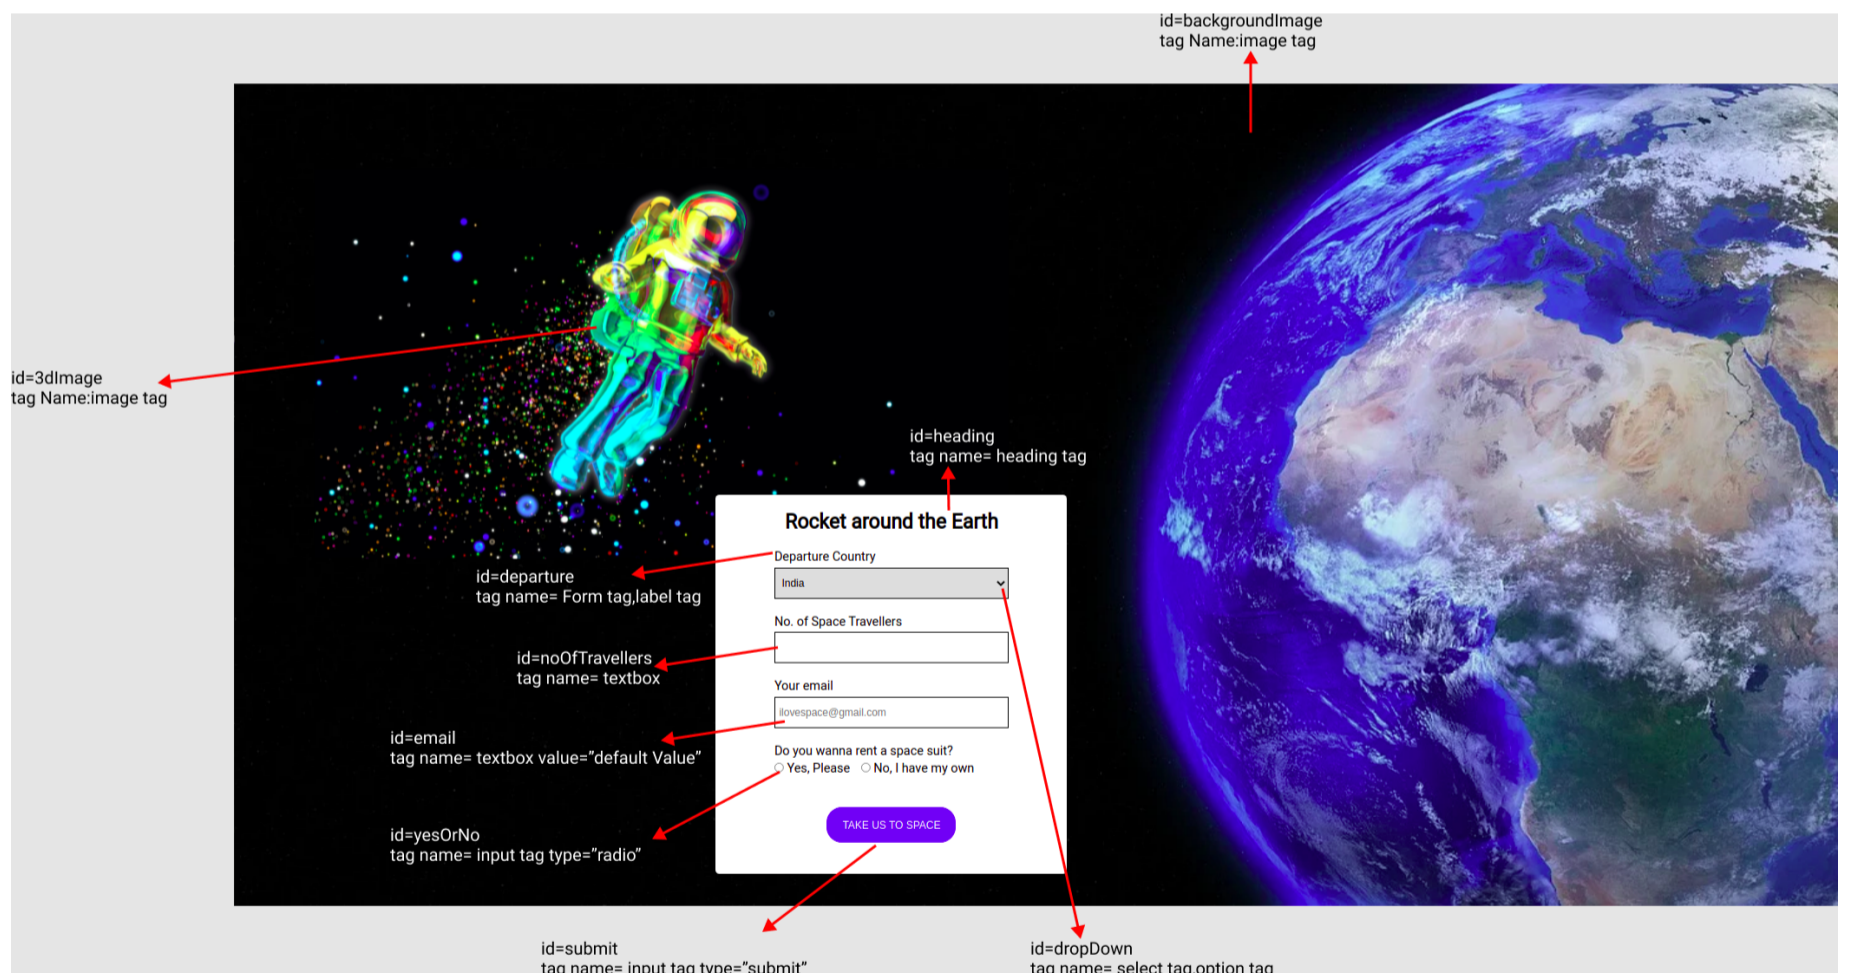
id=backgroundImage
tag Name:image tag

id=3dImage
tag Name:image tag

id=heading
tag name= heading tag

Rocket around the Earth

Departure Country

India

id=departure
tag name= Form tag,label tag

No. of Space Travellers

id=noOfTravellers
tag name= textbox

Your email

ilovespace@gmail.com

id=email
tag name= textbox value="default Value"

Do you wanna rent a space suit?

Yes, Please No, I have my own

id=yesOrNo
tag name= input tag type="radio"

TAKE US TO SPACE

id=submit
tag name= input tag type="submit"

id=dropDown
tag name= select tag,option tag